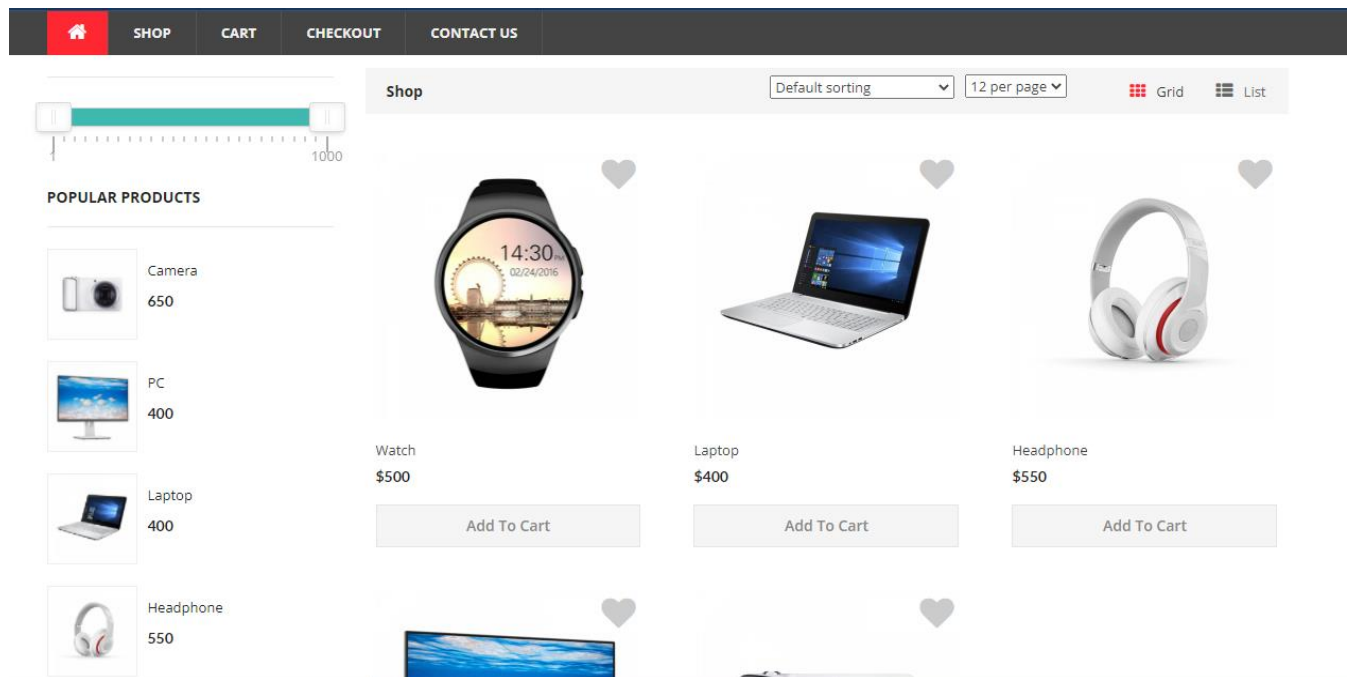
SHOP CART CHECKOUT CONTACT US

1 1000

POPULAR PRODUCTS

Camera
650

PC
400

Laptop
400

Headphone
550

Shop

Default sorting
12 per page
Grid
List

14:30 PM
02/24/2016

Watch
$500
Add To Cart

Laptop
$400
Add To Cart

Headphone
$550
Add To Cart